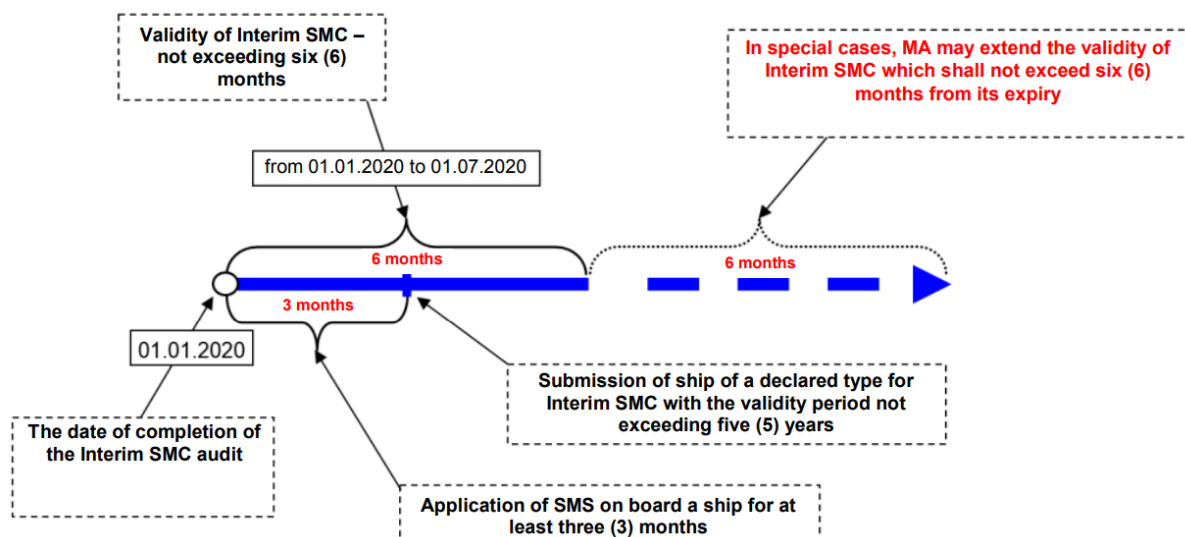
Validity of Interim SMC – not exceeding six (6) months

In special cases, MA may extend the validity of Interim SMC which shall not exceed six (6) months from its expiry

from 01.01.2020 to 01.07.2020

6 months

6 months

3 months

01.01.2020

Submission of ship of a declared type for Interim SMC with the validity period not exceeding five (5) years

The date of completion of the Interim SMC audit

Application of SMS on board a ship for at least three (3) months